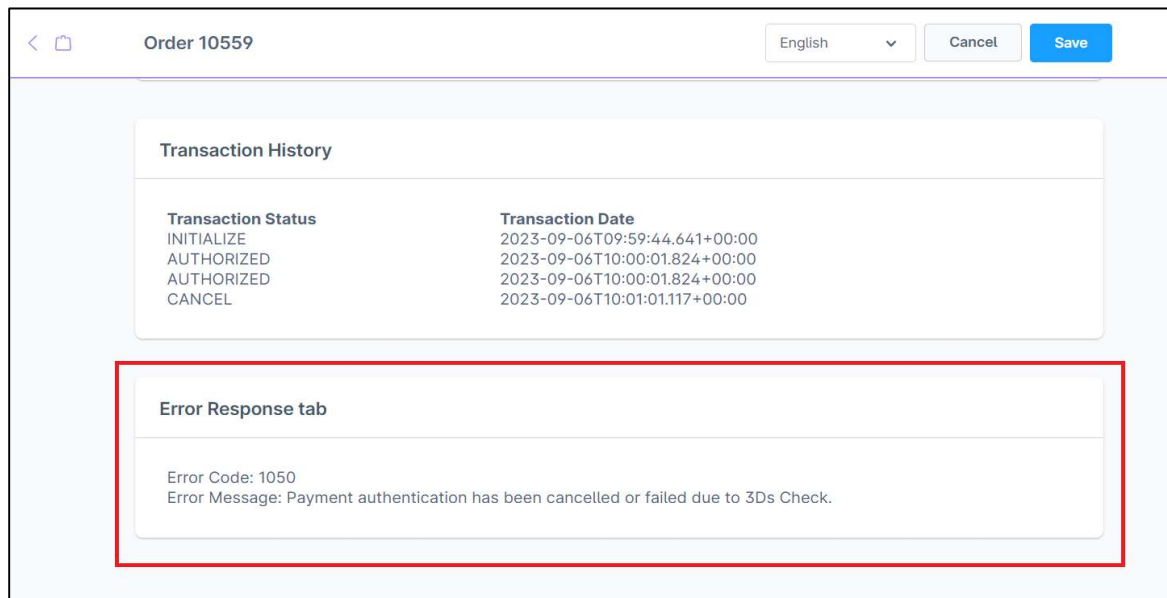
Order 10559

English

Cancel

Save

Transaction History

| Transaction Status | Transaction Date |
|---|---|
| INITIALIZE | 2023-09-06T09:59:44.641+00:00 |
| AUTHORIZED | 2023-09-06T10:00:01.824+00:00 |
| AUTHORIZED | 2023-09-06T10:00:01.824+00:00 |
| CANCEL | 2023-09-06T10:01:01.117+00:00 |

Error Response tab

Error Code: 1050
Error Message: Payment authentication has been cancelled or failed due to 3Ds Check.